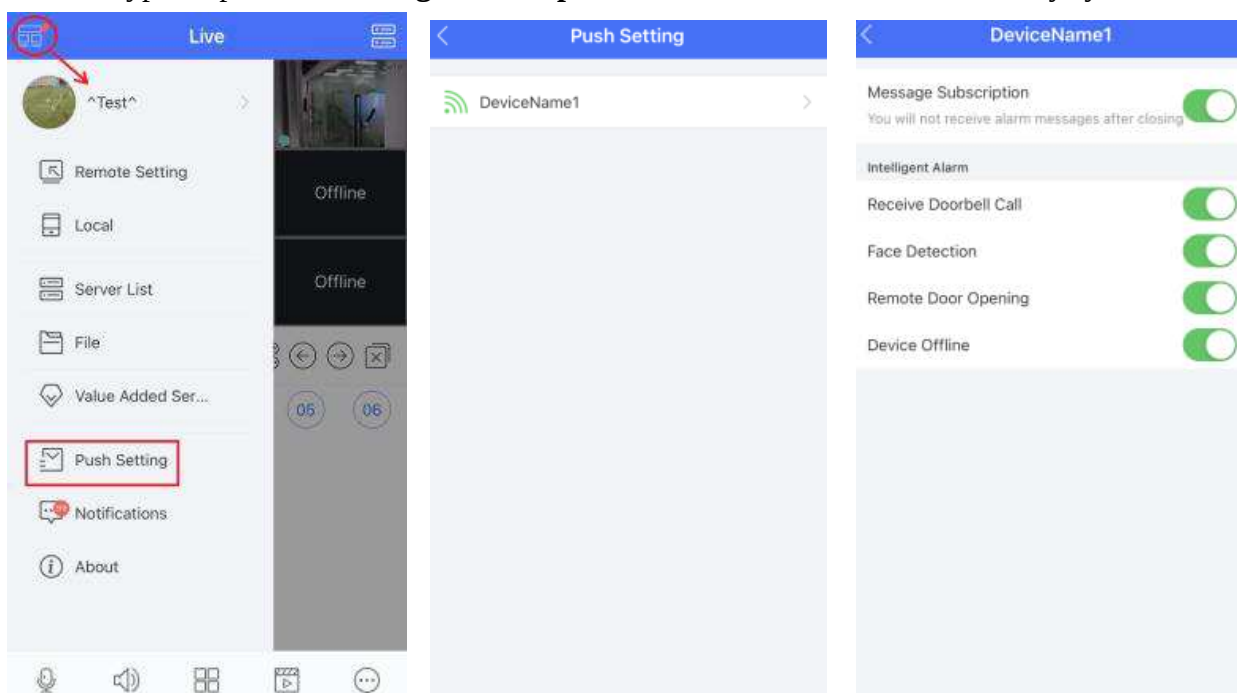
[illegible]

Live

^Test^

Remote Setting

Local

Server List

File

Value Added Ser...

Push Setting

Notifications

About

Offline

Offline

05

06

Push Setting

DeviceName1

DeviceName1

Message Subscription

You will not receive alarm messages after closing

Intelligent Alarm

Receive Doorbell Call

Face Detection

Remote Door Opening

Device Offline